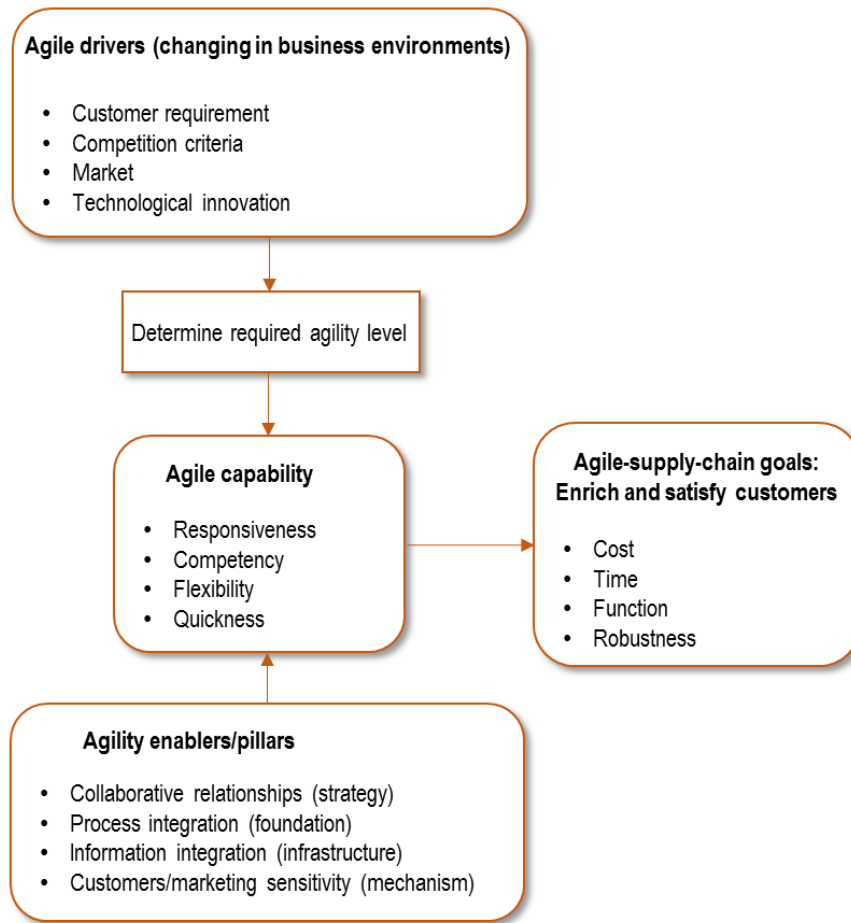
Agile drivers (changing in business environments)

- Customer requirement
- Competition criteria
- Market
- Technological innovation

Determine required agility level

Agile capability

- Responsiveness
- Competency
- Flexibility
- Quickness

Agile-supply-chain goals: Enrich and satisfy customers

- Cost
- Time
- Function
- Robustness

Agility enablers/pillars

- Collaborative relationships (strategy)
- Process integration (foundation)
- Information integration (infrastructure)
- Customers/marketing sensitivity (mechanism)